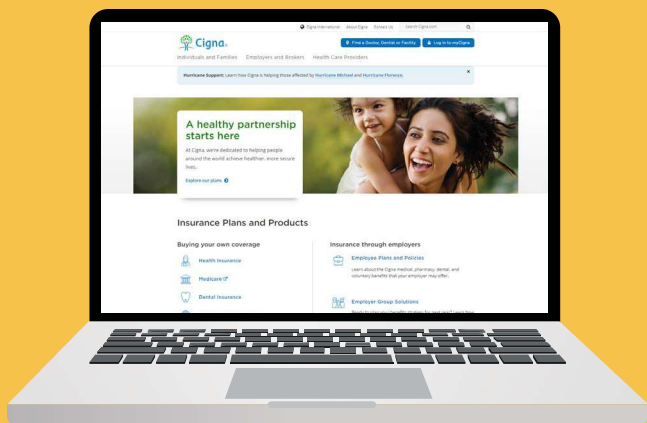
Cigna International About Cigna Contact Us Search Cigna.com

Cigna.

Find a Doctor, Dentist or Facility Log in to myCigna

Individuals and Families Employers and Brokers Health Care Providers

Hurricane Support: Learn how Cigna is helping those affected by Hurricane Michael and Hurricane Florence.

×

A healthy partnership starts here

At Cigna, we're dedicated to helping people around the world achieve healthier, more secure lives.

Explore our plans

Insurance Plans and Products

Buying your own coverage

Health Insurance

Medicare

Dental Insurance

Insurance through employers

Employee Plans and Policies

Learn about the Cigna medical, pharmacy, dental, and voluntary benefits that your employer may offer.

Employer Group Solutions

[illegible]